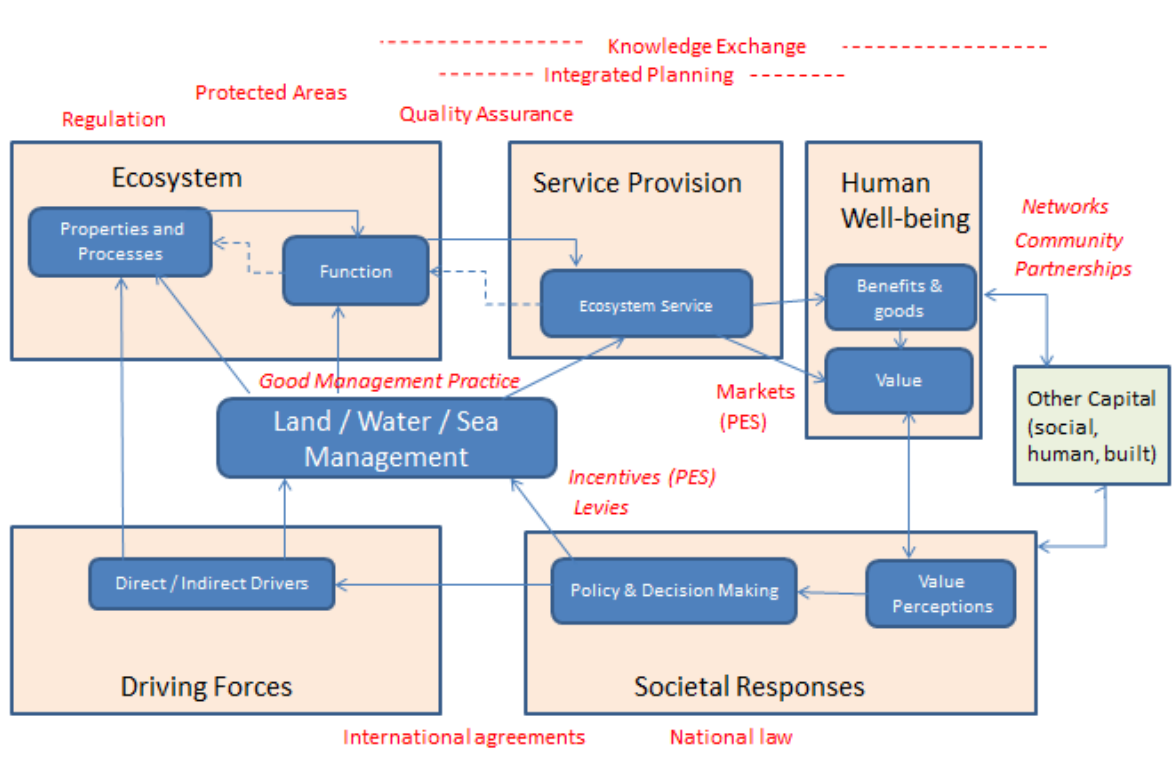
Knowledge Exchange
Integrated Planning
Protected Areas
Regulation
Quality Assurance

Ecosystem
Properties and Processes
Function

Service Provision
Ecosystem Service

Human Well-being
Benefits & goods
Value

Networks
Community Partnerships

Other Capital (social, human, built)

Good Management Practice
Land / Water / Sea Management

Markets (PES)

Incentives (PES)
Levies

Direct / Indirect Drivers
Driving Forces

Policy & Decision Making
Value Perceptions
Societal Responses

International agreements
National law